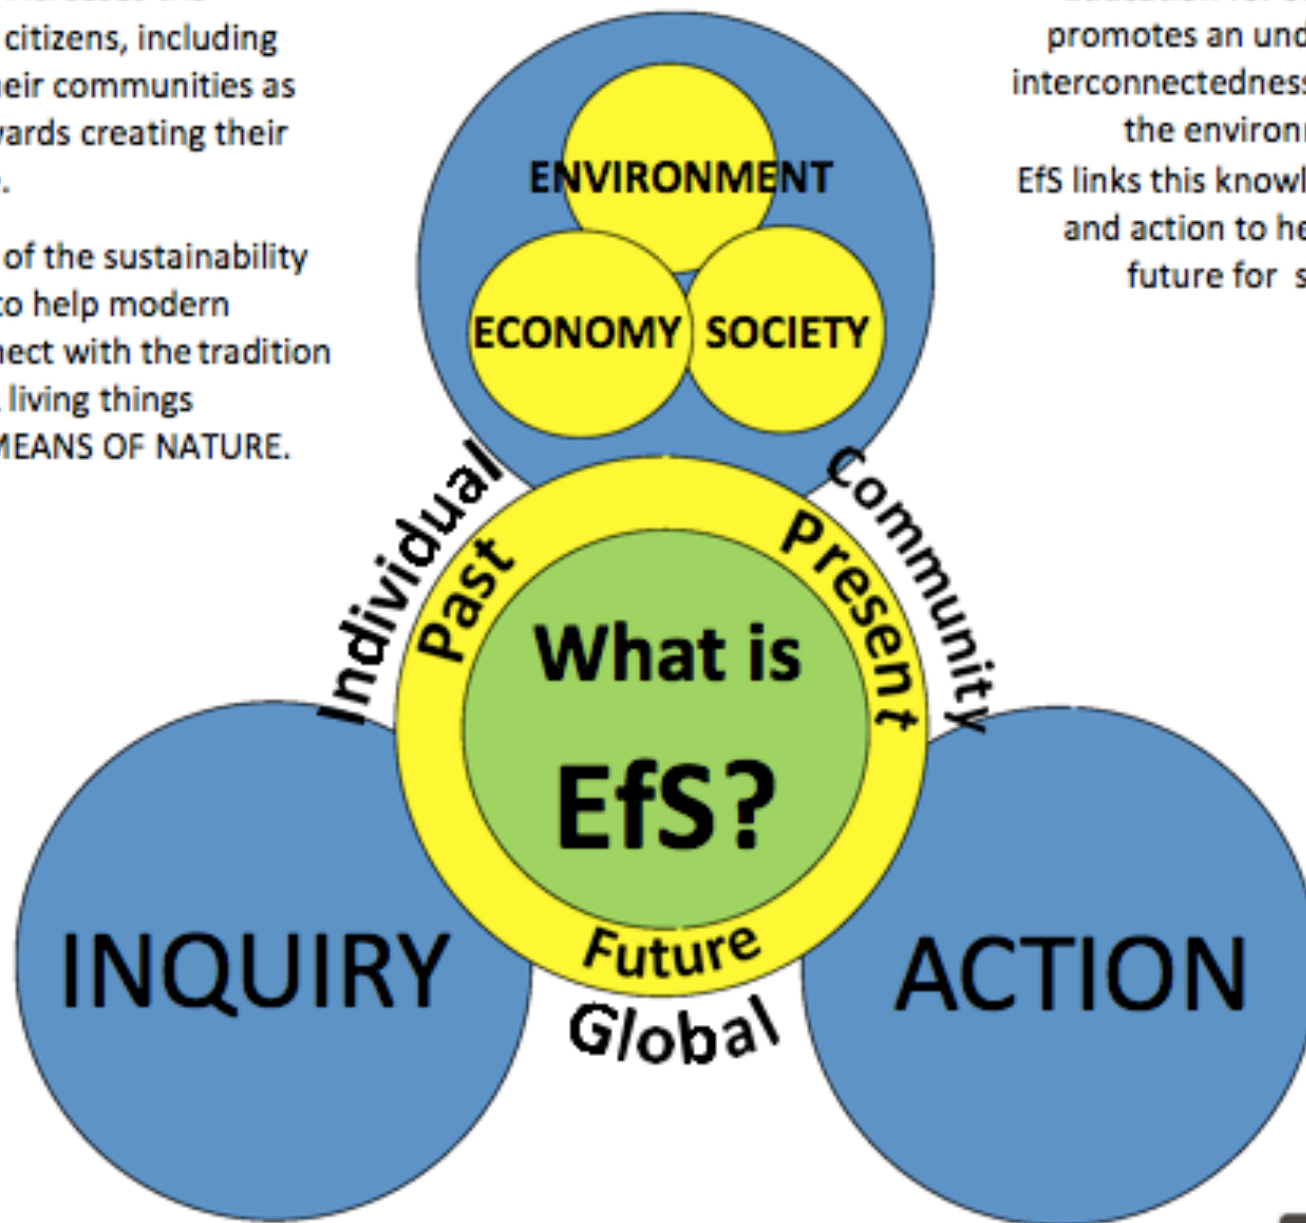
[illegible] citizens, including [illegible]eir communities as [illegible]ards creating their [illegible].

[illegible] of the sustainability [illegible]o help modern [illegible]ect with the tradition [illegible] living things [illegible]MEANS OF NATURE.

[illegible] promotes an und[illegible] interconnectedness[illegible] the environ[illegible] EfS links this knowl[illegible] and action to he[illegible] future for s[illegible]

ENVIRONMENT
ECONOMY
SOCIETY

Individual
Community
Past
Present
What is EfS?
Future
Global

INQUIRY
ACTION